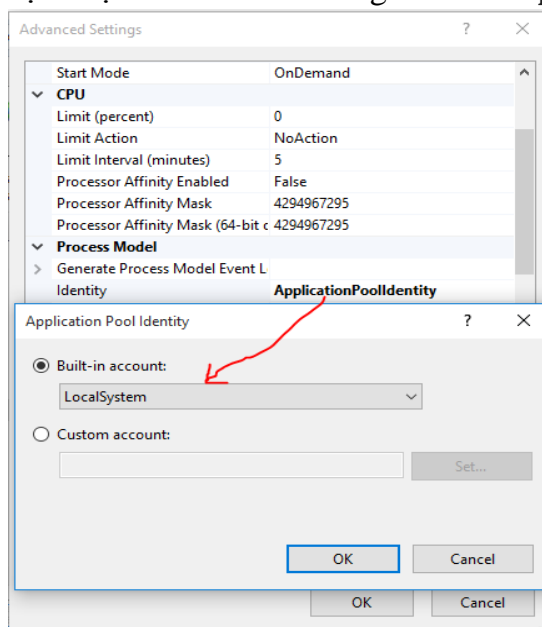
Advanced Settings ? ✕

| | |
|---|---|
| Start Mode | OnDemand |
| CPU | |
| Limit (percent) | 0 |
| Limit Action | NoAction |
| Limit Interval (minutes) | 5 |
| Processor Affinity Enabled | False |
| Processor Affinity Mask | 4294967295 |
| Processor Affinity Mask (64-bit c | 4294967295 |
| Process Model | |
| Generate Process Model Event L | |
| Identity | ApplicationPoolIdentity |

Application Pool Identity ? ✕

Built-in account:

LocalSystem

Custom account:

Set...

OK Cancel

OK Cancel